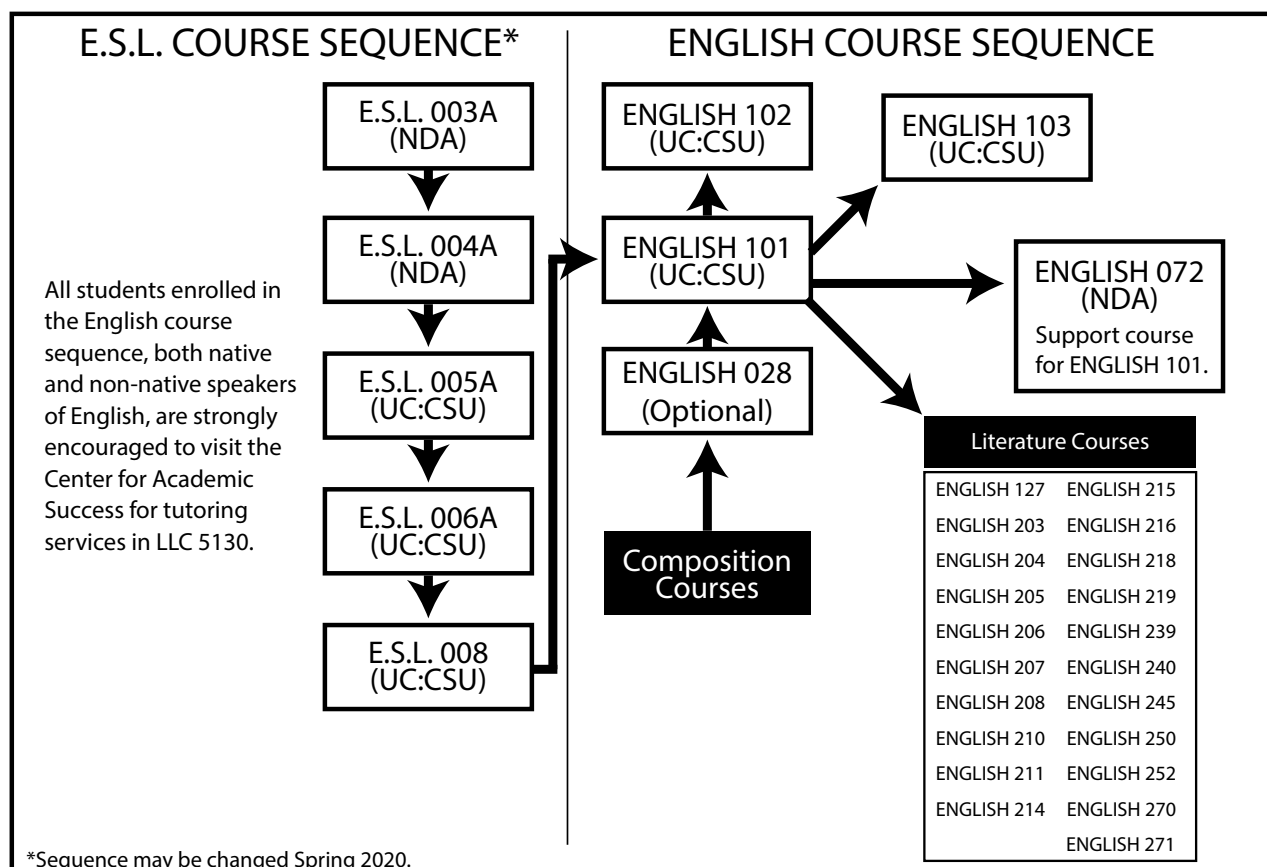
E.S.L. COURSE SEQUENCE*

E.S.L. 003A (NDA)

E.S.L. 004A (NDA)

E.S.L. 005A (UC:CSU)

E.S.L. 006A (UC:CSU)

E.S.L. 008 (UC:CSU)

All students enrolled in the English course sequence, both native and non-native speakers of English, are strongly encouraged to visit the Center for Academic Success for tutoring services in LLC 5130.

ENGLISH COURSE SEQUENCE

ENGLISH 102 (UC:CSU)

ENGLISH 103 (UC:CSU)

ENGLISH 101 (UC:CSU)

ENGLISH 072 (NDA)
Support course for ENGLISH 101.

ENGLISH 028 (Optional)

Composition Courses

Literature Courses

| | |
|---|---|
| ENGLISH 127 | ENGLISH 215 |
| ENGLISH 203 | ENGLISH 216 |
| ENGLISH 204 | ENGLISH 218 |
| ENGLISH 205 | ENGLISH 219 |
| ENGLISH 206 | ENGLISH 239 |
| ENGLISH 207 | ENGLISH 240 |
| ENGLISH 208 | ENGLISH 245 |
| ENGLISH 210 | ENGLISH 250 |
| ENGLISH 211 | ENGLISH 252 |
| ENGLISH 214 | ENGLISH 270 |
| | ENGLISH 271 |

*Sequence may be changed Spring 2020.